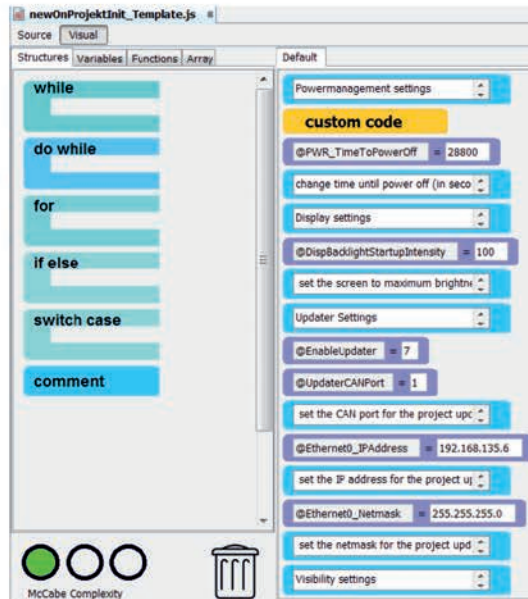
newOnProjektInit_Template.js

Source | Visual

Structures | Variables | Functions | Array

while

do while

for

if else

switch case

comment

McCabe Complexity

Default

Powermanagement settings

custom code

@PWR_TimeToPowerOff = 28800

change time until power off (in seco

Display settings

@DispBacklightStartupIntensity = 100

set the screen to maximum brightn

Updater Settings

@EnableUpdater = 7

@UpdaterCANPort = 1

set the CAN port for the project upc

@Ethernet0_IPAddress = 192.168.135.6

set the IP address for the project u

@Ethernet0_Netmask = 255.255.255.0

set the netmask for the project upd

Visibility settings